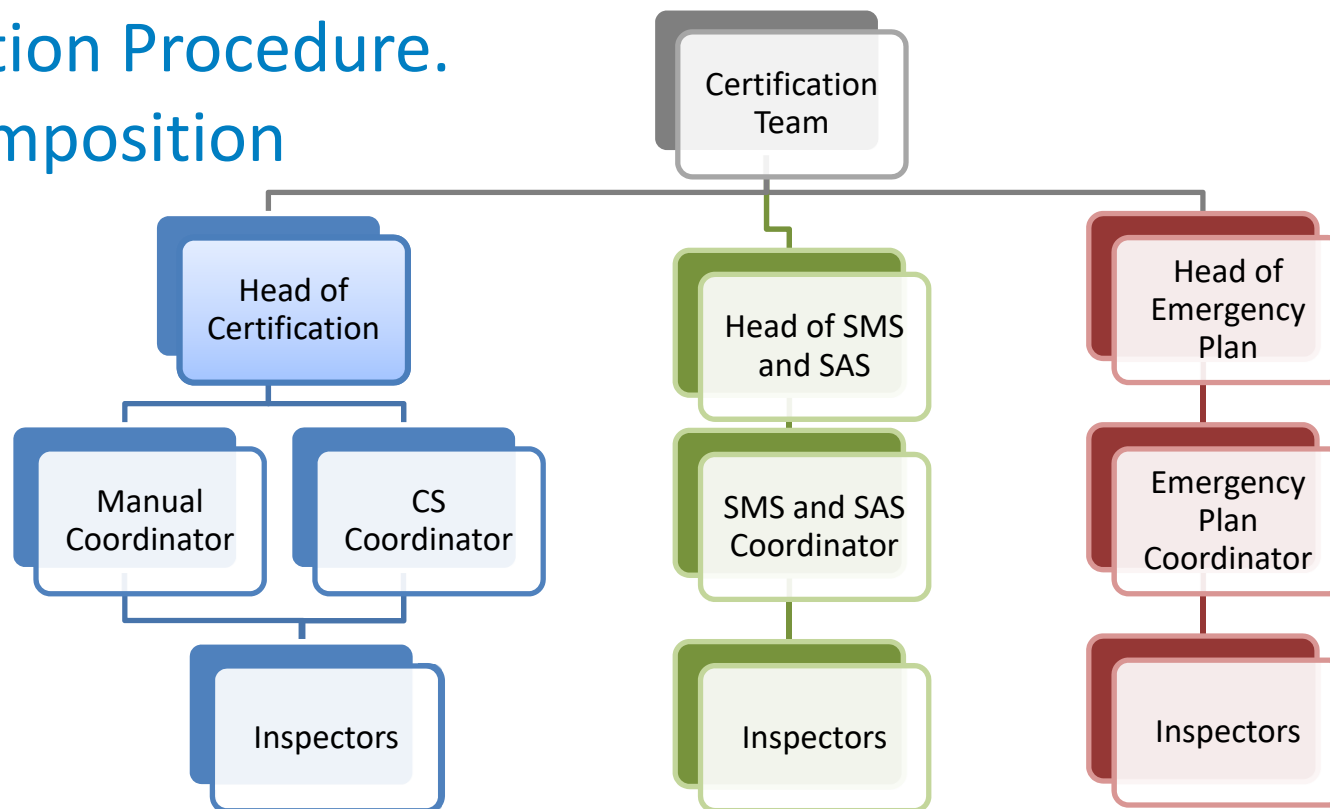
tion Procedure.
mposition

Certification Team

Head of Certification

Manual Coordinator

CS Coordinator

Inspectors

Head of SMS and SAS

SMS and SAS Coordinator

Inspectors

Head of Emergency Plan

Emergency Plan Coordinator

Inspectors